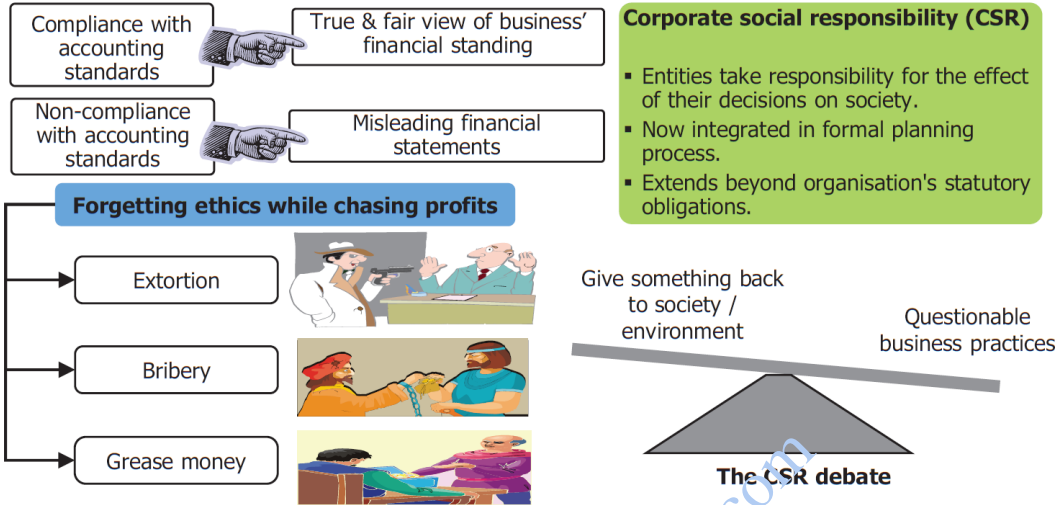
Compliance with accounting standards

True & fair view of business' financial standing

Non-compliance with accounting standards

Misleading financial statements

Corporate social responsibility (CSR)

▪ Entities take responsibility for the effect of their decisions on society.

▪ Now integrated in formal planning process.

▪ Extends beyond organisation's statutory obligations.

Forgetting ethics while chasing profits

Extortion

Bribery

Grease money

Give something back to society / environment

Questionable business practices

The CSR debate